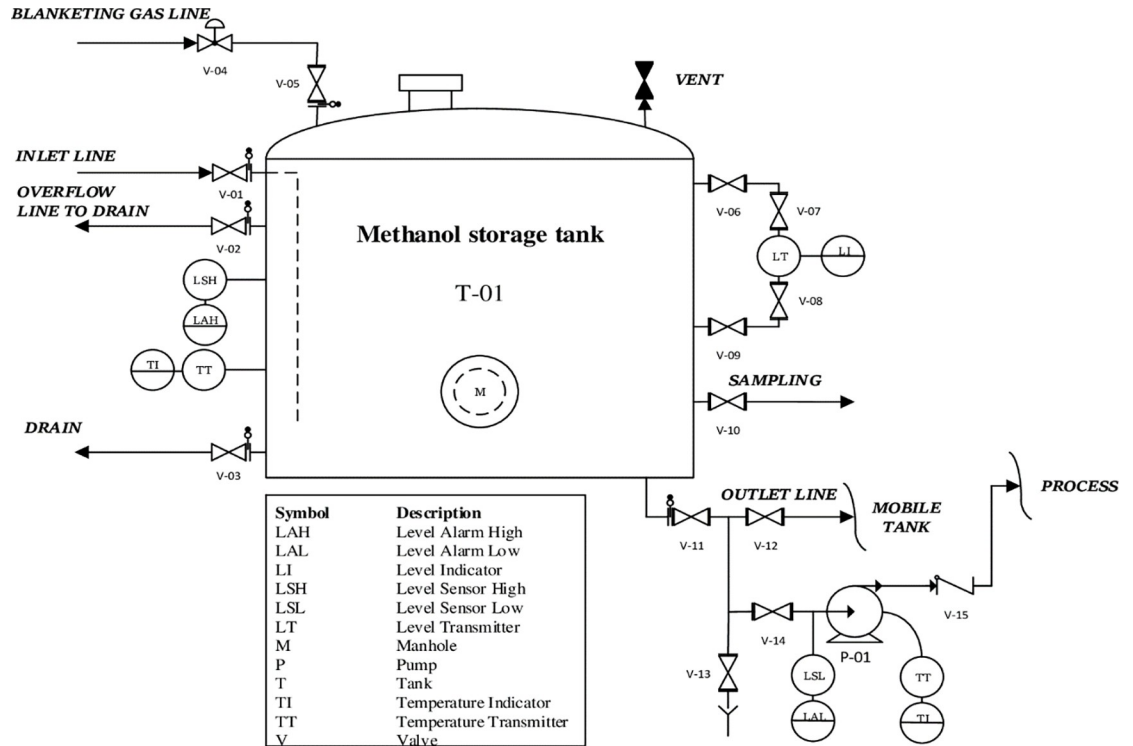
BLANKETING GAS LINE

V-04

V-05

VENT

INLET LINE

V-01

OVERFLOW LINE TO DRAIN

V-02

Methanol storage tank

T-01

LSH

LAH

TI

TT

M

DRAIN

V-03

V-06

V-07

LT

LI

V-08

V-09

SAMPLING

V-10

OUTLET LINE

MOBILE TANK

PROCESS

V-11

V-12

V-14

P-01

V-15

V-13

LSL

LAL

TT

TI

| Symbol | Description |
|---|---|
| LAH | Level Alarm High |
| LAL | Level Alarm Low |
| LI | Level Indicator |
| LSH | Level Sensor High |
| LSL | Level Sensor Low |
| LT | Level Transmitter |
| M | Manhole |
| P | Pump |
| T | Tank |
| TI | Temperature Indicator |
| TT | Temperature Transmitter |
| V | Valve |